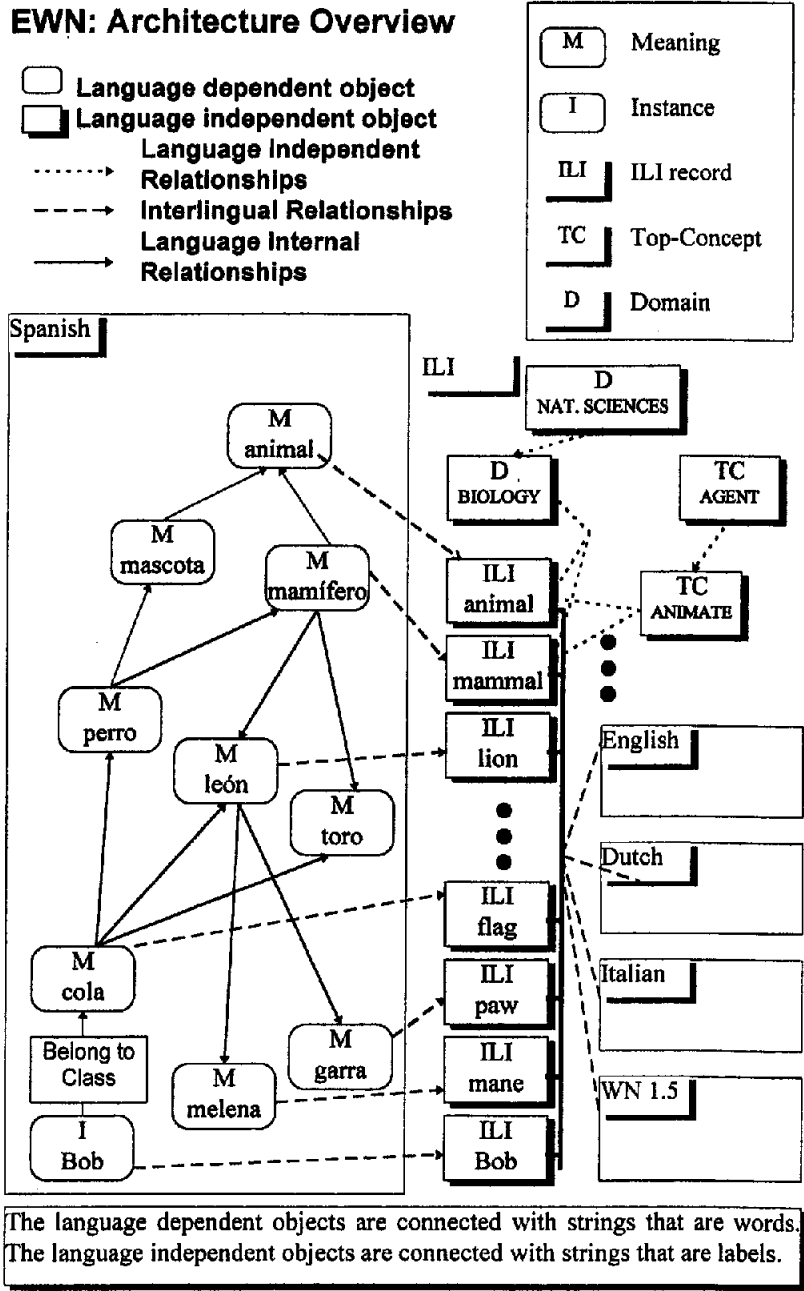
EWN: Architecture Overview

Language dependent object
Language independent object
Language Independent Relationships
Interlingual Relationships
Language Internal Relationships

M Meaning
I Instance
ILI ILI record
TC Top-Concept
D Domain

Spanish

M animal
M mascota
M mamífero
M perro
M león
M toro
M cola
Belong to Class
I Bob
M melena
M garra

ILI
D NAT. SCIENCES
D BIOLOGY
TC AGENT
TC ANIMATE
ILI animal
ILI mammal
ILI lion
ILI flag
ILI paw
ILI mane
ILI Bob

English
Dutch
Italian
WN 1.5

The language dependent objects are connected with strings that are words. The language independent objects are connected with strings that are labels.